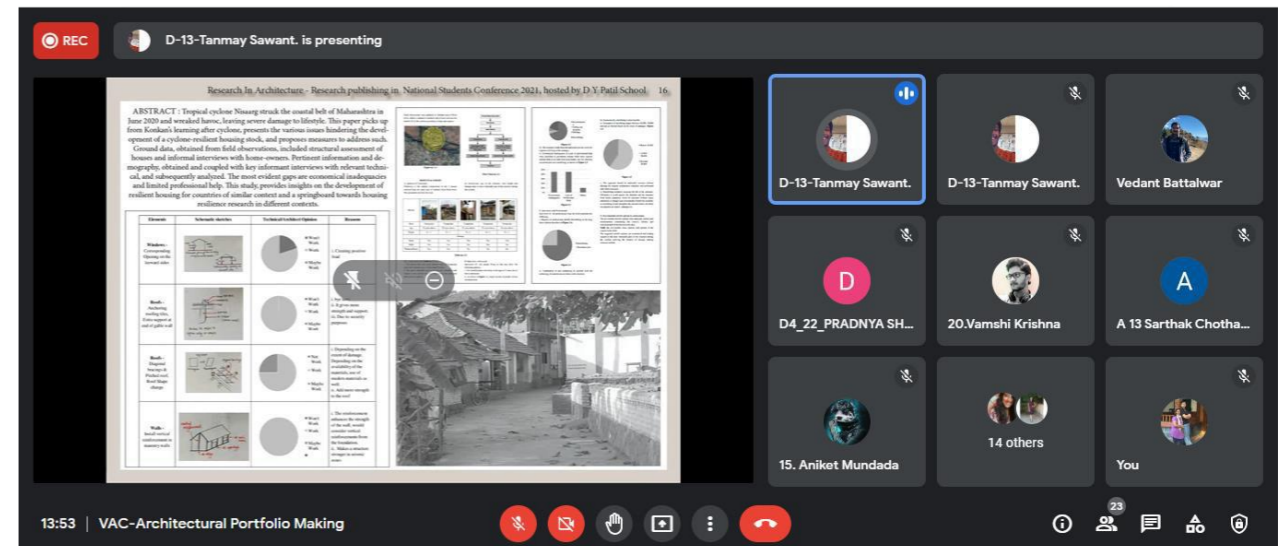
REC

D-13-Tanmay Sawant. is presenting

Research In Architecture - Research publishing in National Students Conference 2021, hosted by D Y Patil School 16

ABSTRACT : Tropical cyclone Nisarg struck the coastal belt of Maharashtra in June 2020 and wreaked havoc, leaving severe damage to lifestyle. This paper picks up from Konkan's learning after cyclone, presents the various issues hindering the development of a cyclone-resilient housing stock, and proposes measures to address such. Ground data, obtained from field observations, included structural assessment of houses and informal interviews with home-owners. Pertinent information and demography, obtained and coupled with key informant interviews with relevant technical, and subsequently analyzed. The most evident gaps are economical inadequacies and limited professional help. This study, provides insights on the development of resilient housing for countries of similar context and a springboard towards housing resilience research in different contexts.

| Elements | Schematic sketches | Technical feedback Opinion | Reasons |
|---|---|---|---|
| Windows - Corresponding Opening on the leeward sides | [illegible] | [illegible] | 1. Creating positive load |
| Roofs - Anchoring roofing tiles | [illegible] | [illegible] | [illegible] |
| Roofs - Diagonal bracings & Pitched roof, Roof Shape change | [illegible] | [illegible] | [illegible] |
| Walls - Install vertical reinforcement in masonry walls | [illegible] | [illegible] | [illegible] |

D-13-Tanmay Sawant.
D-13-Tanmay Sawant.
Vedant Battalwar
D
D4_22_PRADNYA SH...
20.Vamshi Krishna
A
A 13 Sarthak Chotha...
15. Aniket Mundada
14 others
You

13:53 | VAC-Architectural Portfolio Making

23